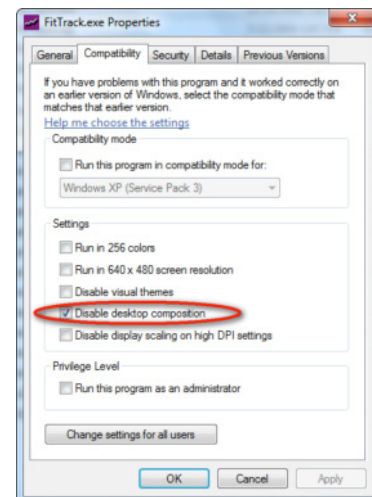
FitTrack.exe Properties

General | Compatibility | Security | Details | Previous Versions

If you have problems with this program and it worked correctly on an earlier version of Windows, select the compatibility mode that matches that earlier version.

Help me choose the settings

Compatibility mode

Run this program in compatibility mode for:

Windows XP (Service Pack 3)

Settings

Run in 256 colors

Run in 640 x 480 screen resolution

Disable visual themes

Disable desktop composition

Disable display scaling on high DPI settings

Privilege Level

Run this program as an administrator

Change settings for all users

OK | Cancel | Apply